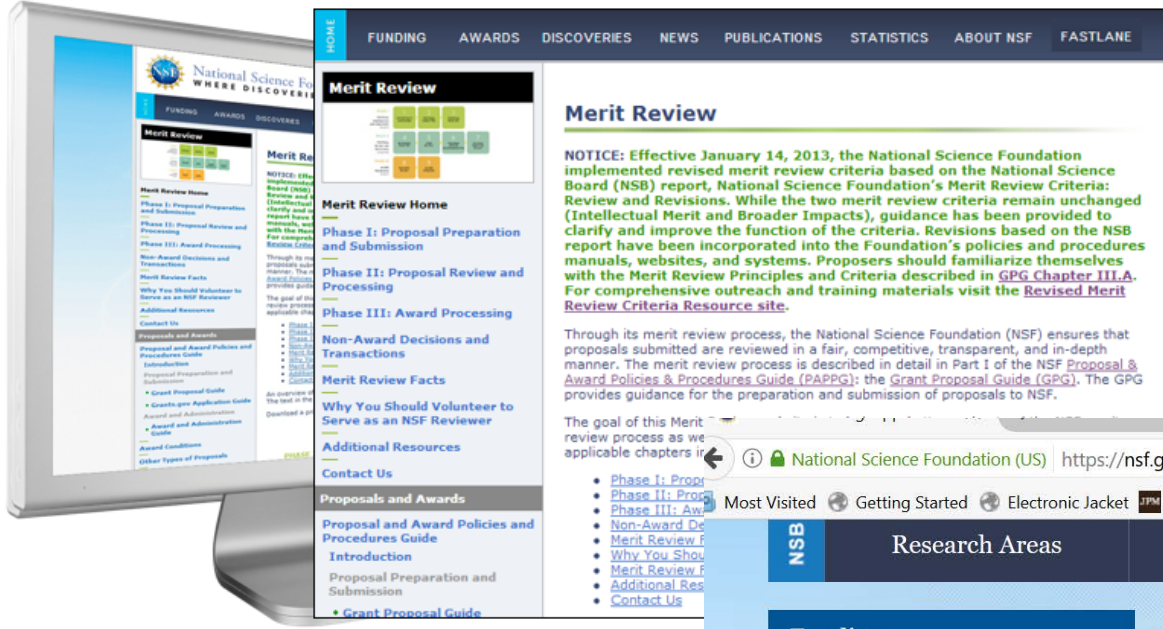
National Science Fo
WHERE DISCOVERI

HOME FUNDING AWARDS DISCOVERIES NEWS PUBLICATIONS STATISTICS ABOUT NSF FASTLANE

Merit Review

Merit Review Home

Phase I: Proposal Preparation and Submission

Phase II: Proposal Review and Processing

Phase III: Award Processing

Non-Award Decisions and Transactions

Merit Review Facts

Why You Should Volunteer to Serve as an NSF Reviewer

Additional Resources

Contact Us

Proposals and Awards

Proposal and Award Policies and Procedures Guide

Introduction

Proposal Preparation and Submission

Grant Proposal Guide

Merit Review

NOTICE: Effective January 14, 2013, the National Science Foundation implemented revised merit review criteria based on the National Science Board (NSB) report, National Science Foundation's Merit Review Criteria: Review and Revisions. While the two merit review criteria remain unchanged (Intellectual Merit and Broader Impacts), guidance has been provided to clarify and improve the function of the criteria. Revisions based on the NSB report have been incorporated into the Foundation's policies and procedures manuals, websites, and systems. Proposers should familiarize themselves with the Merit Review Principles and Criteria described in GPG Chapter III.A. For comprehensive outreach and training materials visit the Revised Merit Review Criteria Resource site.

Through its merit review process, the National Science Foundation (NSF) ensures that proposals submitted are reviewed in a fair, competitive, transparent, and in-depth manner. The merit review process is described in detail in Part I of the NSF Proposal & Award Policies & Procedures Guide (PAPPG): the Grant Proposal Guide (GPG). The GPG provides guidance for the preparation and submission of proposals to NSF.

The goal of this Merit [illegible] review process as we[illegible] applicable chapters i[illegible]

Phase I: Prop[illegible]
Phase II: Prop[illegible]
Phase III: Aw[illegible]
Non-Award De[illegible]
Merit Review F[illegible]
Why You Shou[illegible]
Merit Review F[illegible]
Additional Res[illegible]
Contact Us

National Science Foundation (US) https://nsf.g
Most Visited Getting Started Electronic Jacket JPM
NSB Research Areas